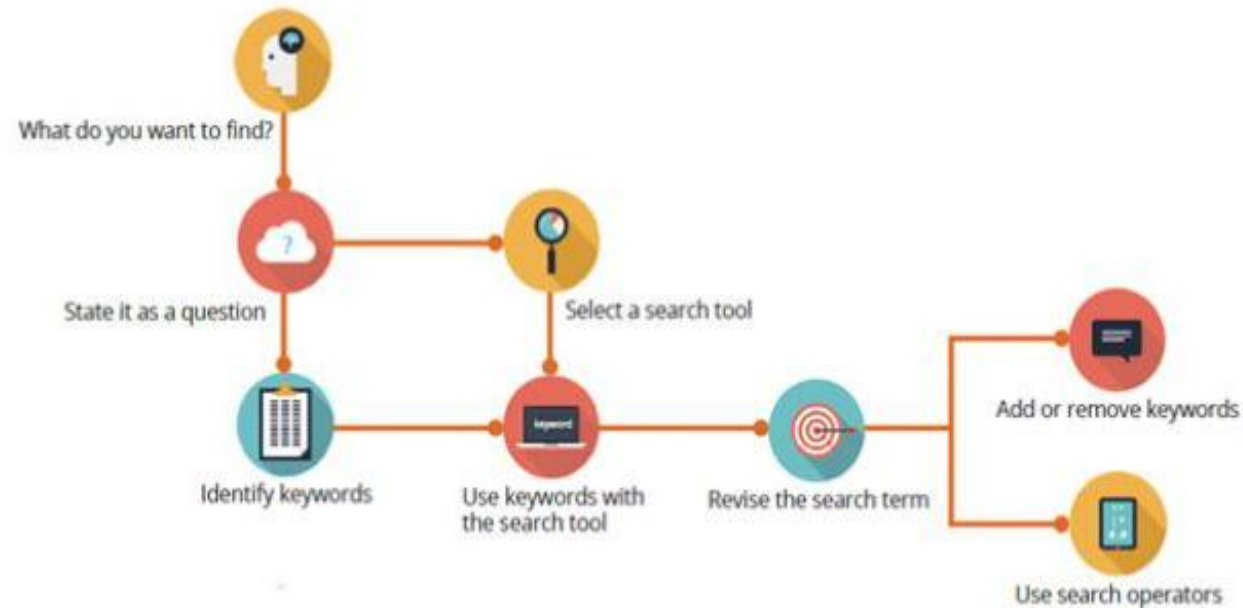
What do you want to find?

State it as a question

Select a search tool

Identify keywords

keyword

Use keywords with the search tool

Revise the search term

Add or remove keywords

Use search operators